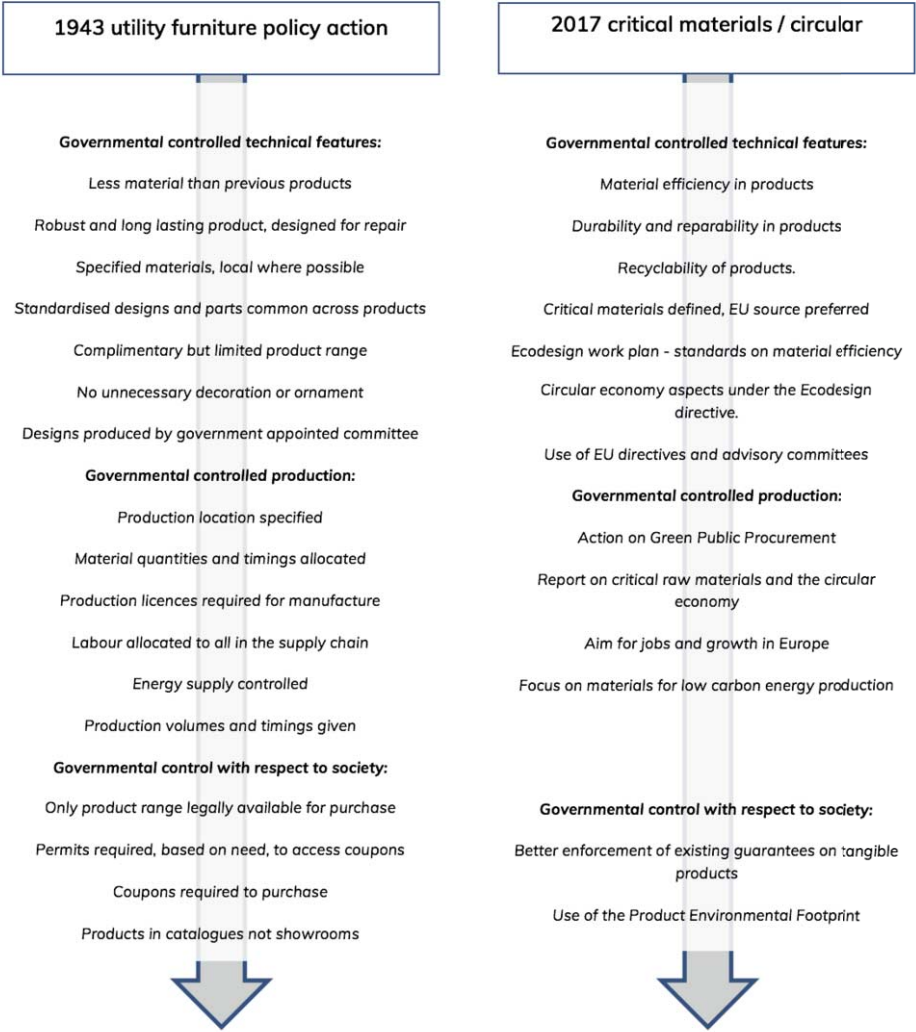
1943 utility furniture policy action

Governmental controlled technical features:

Less material than previous products

Robust and long lasting product, designed for repair

Specified materials, local where possible

Standardised designs and parts common across products

Complimentary but limited product range

No unnecessary decoration or ornament

Designs produced by government appointed committee

Governmental controlled production:

Production location specified

Material quantities and timings allocated

Production licences required for manufacture

Labour allocated to all in the supply chain

Energy supply controlled

Production volumes and timings given

Governmental control with respect to society:

Only product range legally available for purchase

Permits required, based on need, to access coupons

Coupons required to purchase

Products in catalogues not showrooms

2017 critical materials / circular

Governmental controlled technical features:

Material efficiency in products

Durability and reparability in products

Recyclability of products.

Critical materials defined, EU source preferred

Ecodesign work plan - standards on material efficiency

Circular economy aspects under the Ecodesign directive.

Use of EU directives and advisory committees

Governmental controlled production:

Action on Green Public Procurement

Report on critical raw materials and the circular economy

Aim for jobs and growth in Europe

Focus on materials for low carbon energy production

Governmental control with respect to society:

Better enforcement of existing guarantees on tangible products

Use of the Product Environmental Footprint